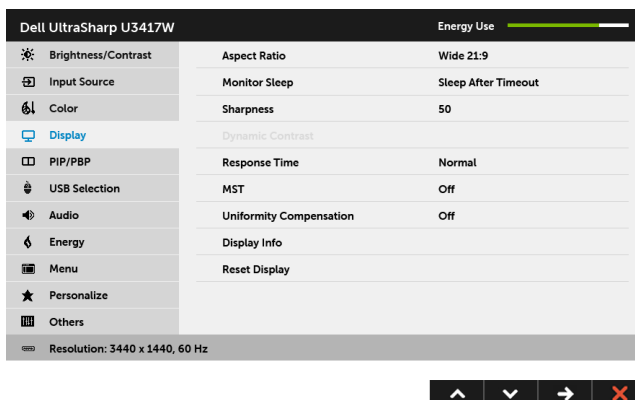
Dell UltraSharp U3417W
Energy Use

Brightness/Contrast
Input Source
Color
Display
PIP/PBP
USB Selection
Audio
Energy
Menu
Personalize
Others

| | |
|---|---|
| Aspect Ratio | Wide 21:9 |
| Monitor Sleep | Sleep After Timeout |
| Sharpness | 50 |
| Dynamic Contrast | |
| Response Time | Normal |
| MST | Off |
| Uniformity Compensation | Off |
| Display Info | |
| Reset Display | |

Resolution: 3440 x 1440, 60 Hz